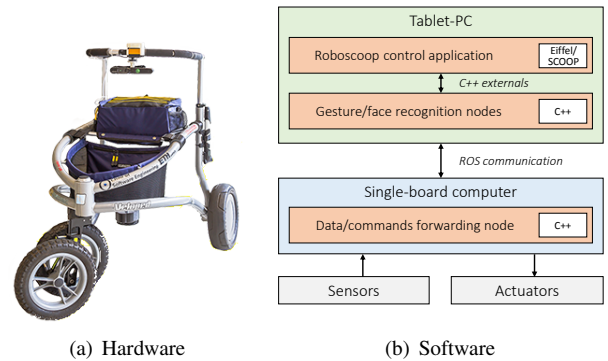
Software Engineering ETH

Tablet-PC

Roboscoop control application

Eiffel/ SCOOP

C++ externals

Gesture/face recognition nodes

C++

ROS communication

Single-board computer

Data/commands forwarding node

C++

Sensors

Actuators

(a) Hardware

(b) Software